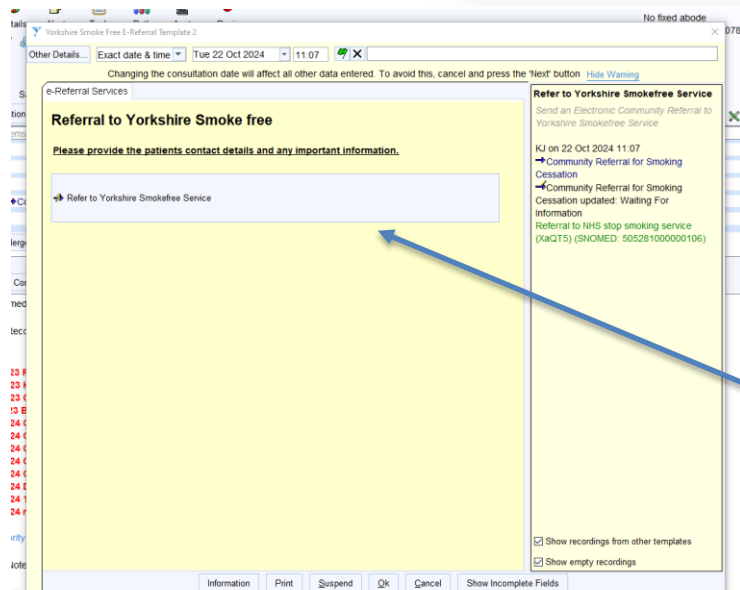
Yorkshire Smoke Free E-Referral Template 2

No fixed abode

Other Details... Exact date & time Tue 22 Oct 2024 11:07

Changing the consultation date will affect all other data entered. To avoid this, cancel and press the 'Next' button Hide Warning

e-Referral Services

Referral to Yorkshire Smoke free

Please provide the patients contact details and any important information.

Refer to Yorkshire Smokefree Service

Refer to Yorkshire Smokefree Service

Send an Electronic Community Referral to Yorkshire Smokefree Service

KJ on 22 Oct 2024 11:07
Community Referral for Smoking Cessation
Community Referral for Smoking Cessation updated: Waiting For Information
Referral to NHS stop smoking service (XaQT5) (SNOMED: 505281000000106)

Show recordings from other templates
Show empty recordings

Information Print Suspend Ok Cancel Show Incomplete Fields